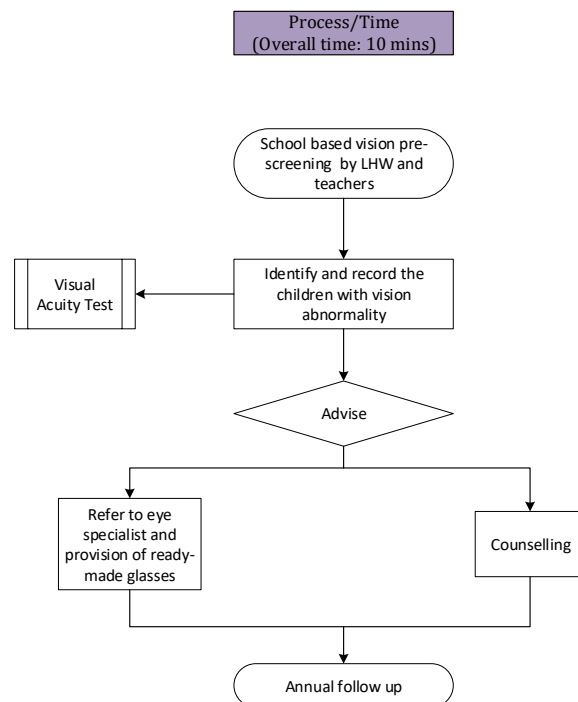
Process/Time
(Overall time: 10 mins)

School based vision pre-screening by LHW and teachers

Visual Acuity Test

Identify and record the children with vision abnormality

Advise

Refer to eye specialist and provision of ready-made glasses

Counselling

Annual follow up